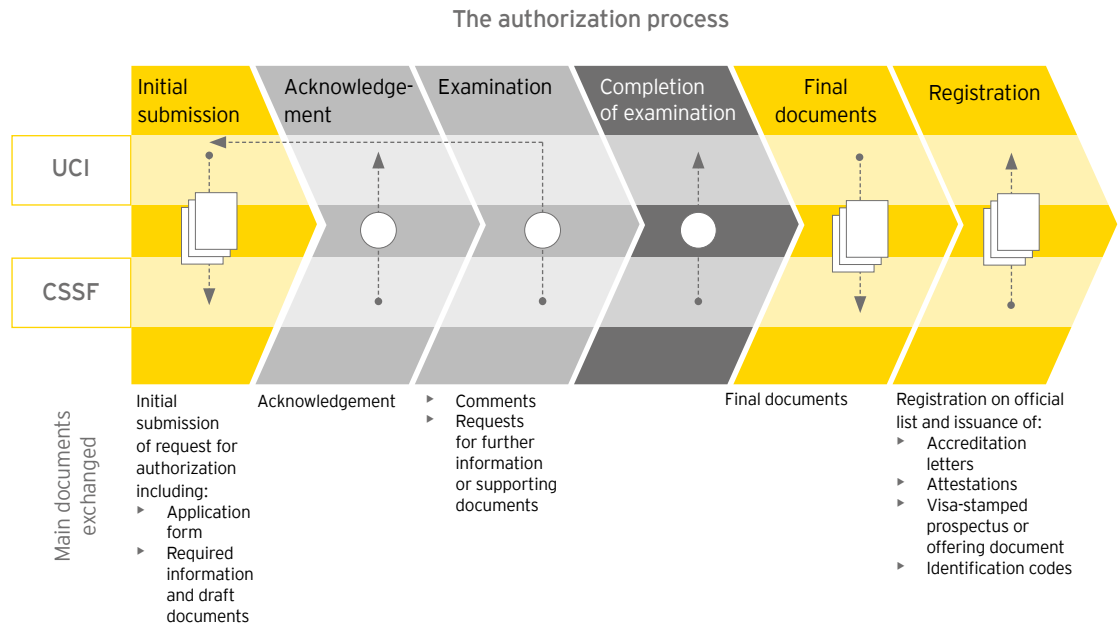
The authorization process

Initial submission

Acknowledgement

Examination

Completion of examination

Final documents

Registration

UCI

CSSF

Main documents exchanged

Initial submission of request for authorization including:
- Application form
- Required information and draft documents

Acknowledgement

- Comments
- Requests for further information or supporting documents

Final documents

Registration on official list and issuance of:
- Accreditation letters
- Attestations
- Visa-stamped prospectus or offering document
- Identification codes